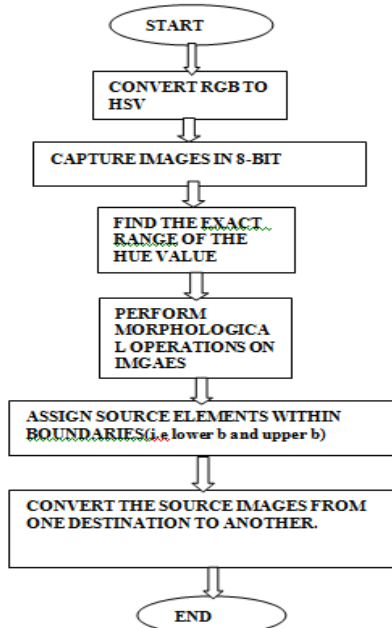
START

CONVERT RGB TO HSV

CAPTURE IMAGES IN 8-BIT

FIND THE EXACT RANGE OF THE HUE VALUE

PERFORM MORPHOLOGICA L OPERATIONS ON IMGAES

ASSIGN SOURCE ELEMENTS WITHIN BOUNDARIES(i.e lower b and upper b)

CONVERT THE SOURCE IMAGES FROM ONE DESTINATION TO ANOTHER.

END